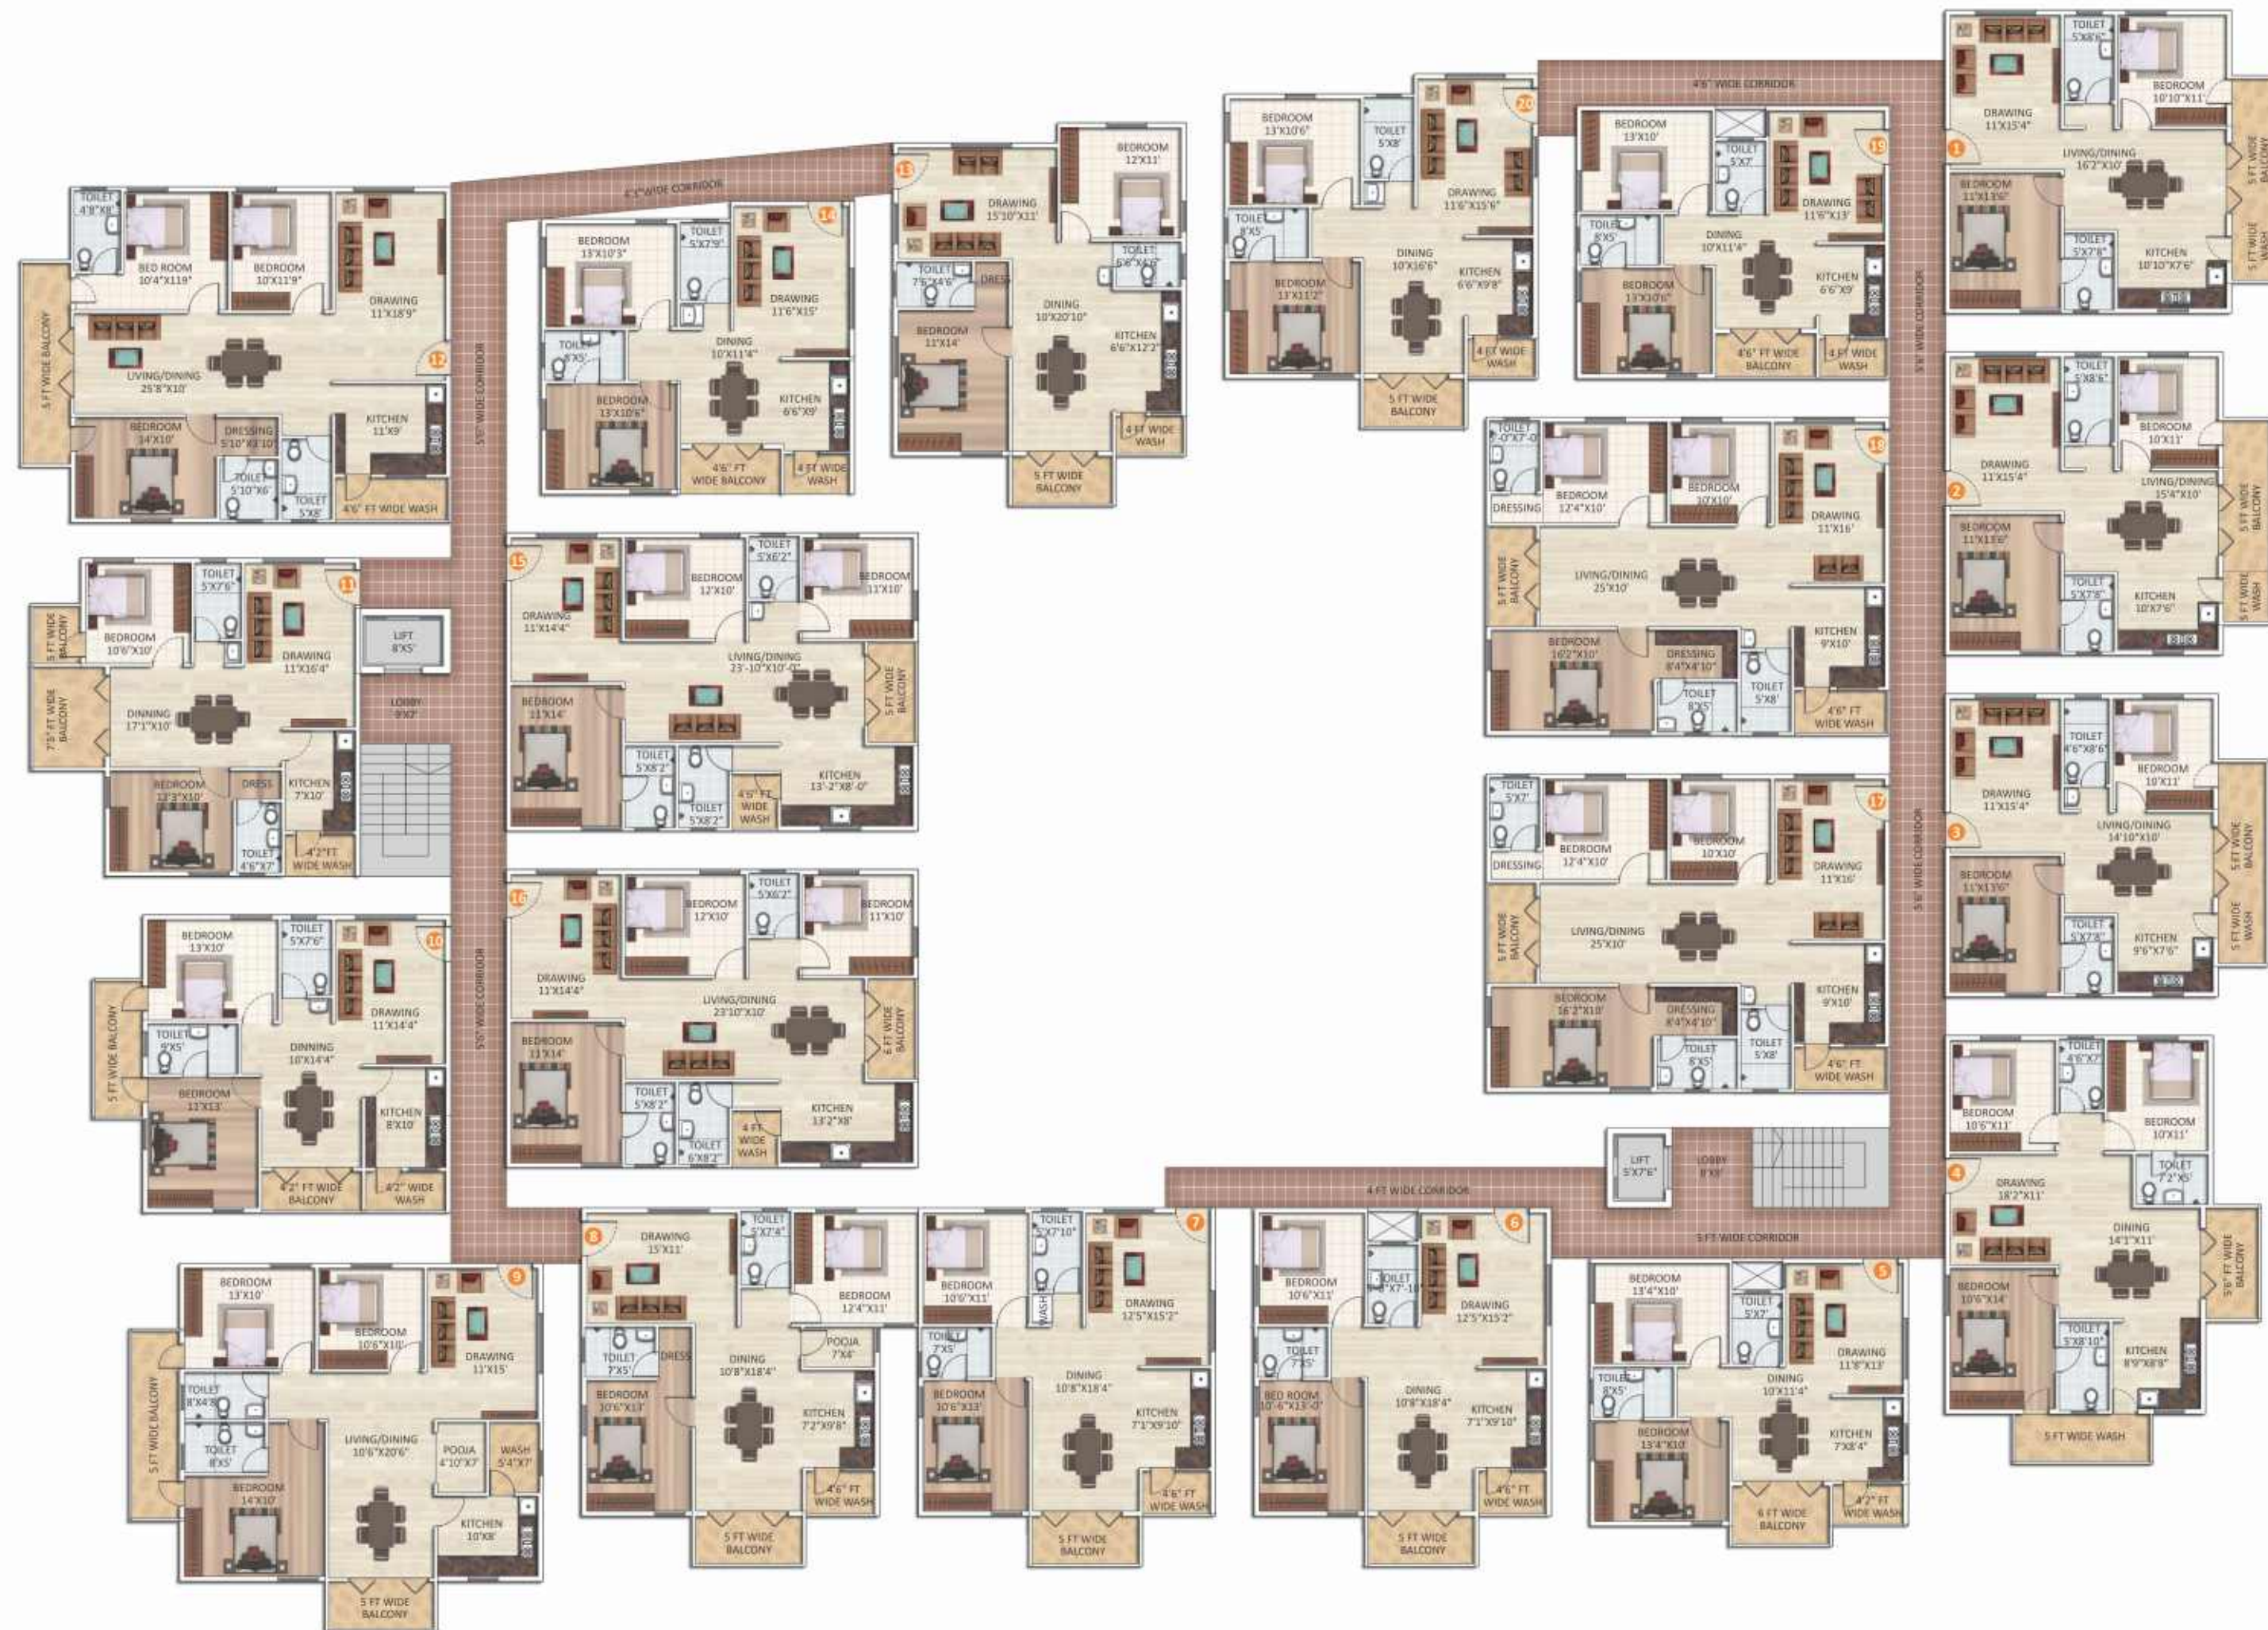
4'6" WIDE CORRIDOR

TOILET 4'8"X8'
BED ROOM 10'4"X11'9"
BEDROOM 10'X11'9"
DRAWING 11'X18'9"
12
5 FT WIDE BALCONY
LIVING/DINING 25'8"X10'
BEDROOM 14'X10'
DRESSING 5'10"X8'10"
TOILET 5'10"X6'
TOILET 5'X8'
KITCHEN 11'X9'
4'6" FT WIDE WASH

4'6" WIDE CORRIDOR

BEDROOM 13'X10'3"
TOILET 5'X7'9"
14
DRAWING 11'6"X15'
TOILET 8'X5'
DINING 10'X11'4"
BEDROOM 13'X10'6"
KITCHEN 6'6"X9'
4'6" FT WIDE BALCONY
4 FT WIDE WASH

13
DRAWING 15'10"X11'
BEDROOM 12'X11'
TOILET 6'6"X4'6"
TOILET 7'6"X4'6"
DRESS
DINING 10'X20'10"
BEDROOM 11'X14'
KITCHEN 6'6"X12'2"
4 FT WIDE WASH
5 FT WIDE BALCONY

BEDROOM 13'X10'6"
TOILET 5'X8'
20
DRAWING 11'6"X15'6"
TOILET 8'X5'
DINING 10'X16'6"
BEDROOM 13'X11'2"
KITCHEN 6'6"X9'8"
4 FT WIDE WASH
5 FT WIDE BALCONY

4'6" WIDE CORRIDOR

BEDROOM 13'X10'
TOILET 5'X7'
19
DRAWING 11'6"X13'
TOILET 8'X5'
DINING 10'X11'4"
BEDROOM 13'X10'6"
KITCHEN 6'6"X9'
4'6" FT WIDE BALCONY
4 FT WIDE WASH

TOILET 5'X8'6"
BEDROOM 10'10"X11'
DRAWING 11'X15'4"
1
LIVING/DINING 16'2"X10'
5 FT WIDE BALCONY
BEDROOM 11'X13'6"
TOILET 5'X7'6"
KITCHEN 10'10"X7'6"
5 FT WIDE WASH

5'6" WIDE CORRIDOR

TOILET 5'X7'6"
11
BEDROOM 10'6"X10'
DRAWING 11'X16'4"
5 FT WIDE BALCONY
LIFT 8'X5'
LOBBY 9'X0'
7'3" FT WIDE BALCONY
DINNING 17'1"X10'
BEDROOM 12'3"X10'
DRESS
KITCHEN 7'X10'
TOILET 4'6"X7'
4'2" FT WIDE WASH

15
DRAWING 11'X14'4"
BEDROOM 12'X10'
TOILET 5'X6'2"
BEDROOM 11'X10'
LIVING/DINING 23'-10"X10'-0"
5 FT WIDE BALCONY
BEDROOM 11'X14'
TOILET 5'X8'2"
TOILET 5'X8'2"
4'6" FT WIDE WASH
KITCHEN 13'-2"X8'-0"

TOILET -0"X7'-0
18
BEDROOM 12'4"X10'
BEDROOM 10'X10'
DRESSING
DRAWING 11'X16'
5 FT WIDE BALCONY
LIVING/DINING 25'X10'
BEDROOM 16'2"X10'
DRESSING 8'4"X4'10"
TOILET 8'X5'
TOILET 5'X8'
KITCHEN 9'X10'
4'6" FT WIDE WASH

TOILET 5'X8'6"
BEDROOM 10'X11'
DRAWING 11'X15'4"
2
LIVING/DINING 15'4"X10'
5 FT WIDE BALCONY
BEDROOM 11'X13'6"
TOILET 5'X7'6"
KITCHEN 10'X7'6"
5 FT WIDE WASH

5'6" WIDE CORRIDOR

BEDROOM 13'X10'
TOILET 5'X7'6"
10
DRAWING 11'X14'4"
5 FT WIDE BALCONY
TOILET 9'X5'
DINNING 10'X14'4"
BEDROOM 11'X13'
KITCHEN 8'X10'
4'2" FT WIDE BALCONY
4'2" WIDE WASH

5'6" WIDE CORRIDOR

16
DRAWING 11'X14'4"
BEDROOM 12'X10'
TOILET 5'X6'2"
BEDROOM 11'X10'
LIVING/DINING 23'10"X10'
6 FT WIDE BALCONY
BEDROOM 11'X14'
TOILET 5'X8'2"
TOILET 6'X8'2"
4 FT WIDE WASH
KITCHEN 13'2"X8'

TOILET 5'X7'
17
BEDROOM 12'4"X10'
BEDROOM 10'X10'
DRESSING
DRAWING 11'X16'
5 FT WIDE BALCONY
LIVING/DINING 25'X10'
BEDROOM 16'2"X10'
DRESSING 8'4"X4'10"
TOILET 8'X5'
TOILET 5'X8'
KITCHEN 9'X10'
4'6" FT WIDE WASH

TOILET 4'6"X8'6"
BEDROOM 10'X11'
DRAWING 11'X15'4"
3
LIVING/DINING 14'10"X10'
5 FT WIDE BALCONY
BEDROOM 11'X13'6"
TOILET 5'X7'6"
KITCHEN 9'6"X7'6"
5 FT WIDE WASH

LIFT 5'X7'6"
LOBBY 8'X9'
4 FT WIDE CORRIDOR
5 FT WIDE CORRIDOR

TOILET 4'6"X7'
BEDROOM 10'6"X11'
BEDROOM 10'X11'
4
DRAWING 18'2"X11'
TOILET 7'2"X5'
DINING 14'1"X11'
5'6" FT WIDE BALCONY
BEDROOM 10'6"X14'
TOILET 5'X8'10"
KITCHEN 8'9"X8'8"
5 FT WIDE WASH

BEDROOM 13'X10'
9
BEDROOM 10'6"X10'
DRAWING 11'X15'
5 FT WIDE BALCONY
TOILET 8'X4'8"
TOILET 8'X5'
LIVING/DINING 10'6"X20'6"
POOJA 4'10"X7'
WASH 5'4"X7'
BEDROOM 14'X10'
KITCHEN 10'X8'
5 FT WIDE BALCONY

8
DRAWING 15'X11'
TOILET 5'X7'4"
BEDROOM 12'4"X11'
POOJA 7'X4'
TOILET 7'X5'
DRESS
DINING 10'8"X18'4"
BEDROOM 10'6"X13'
KITCHEN 7'2"X9'8"
4'6" FT WIDE WASH
5 FT WIDE BALCONY

TOILET 5'X7'10"
7
BEDROOM 10'6"X11'
WASH
DRAWING 12'5"X15'2"
TOILET 7'X5'
DINING 10'8"X18'4"
BEDROOM 10'6"X13'
KITCHEN 7'1"X9'10"
4'6" FT WIDE WASH
5 FT WIDE BALCONY

6
BEDROOM 10'6"X11'
TOILET 4'X7'-10"
DRAWING 12'5"X15'2"
TOILET 7'X5'
DINING 10'8"X18'4"
BED ROOM 10'-6"X13'-0"
KITCHEN 7'1"X9'10"
4'6" FT WIDE WASH
5 FT WIDE BALCONY

BEDROOM 13'4"X10'
5
TOILET 5'X7'
DRAWING 11'8"X13'
TOILET 8'X5'
DINING 10'X11'4"
BEDROOM 13'4"X10'
KITCHEN 7'X8'4"
6 FT WIDE BALCONY
4'2" FT WIDE WASH